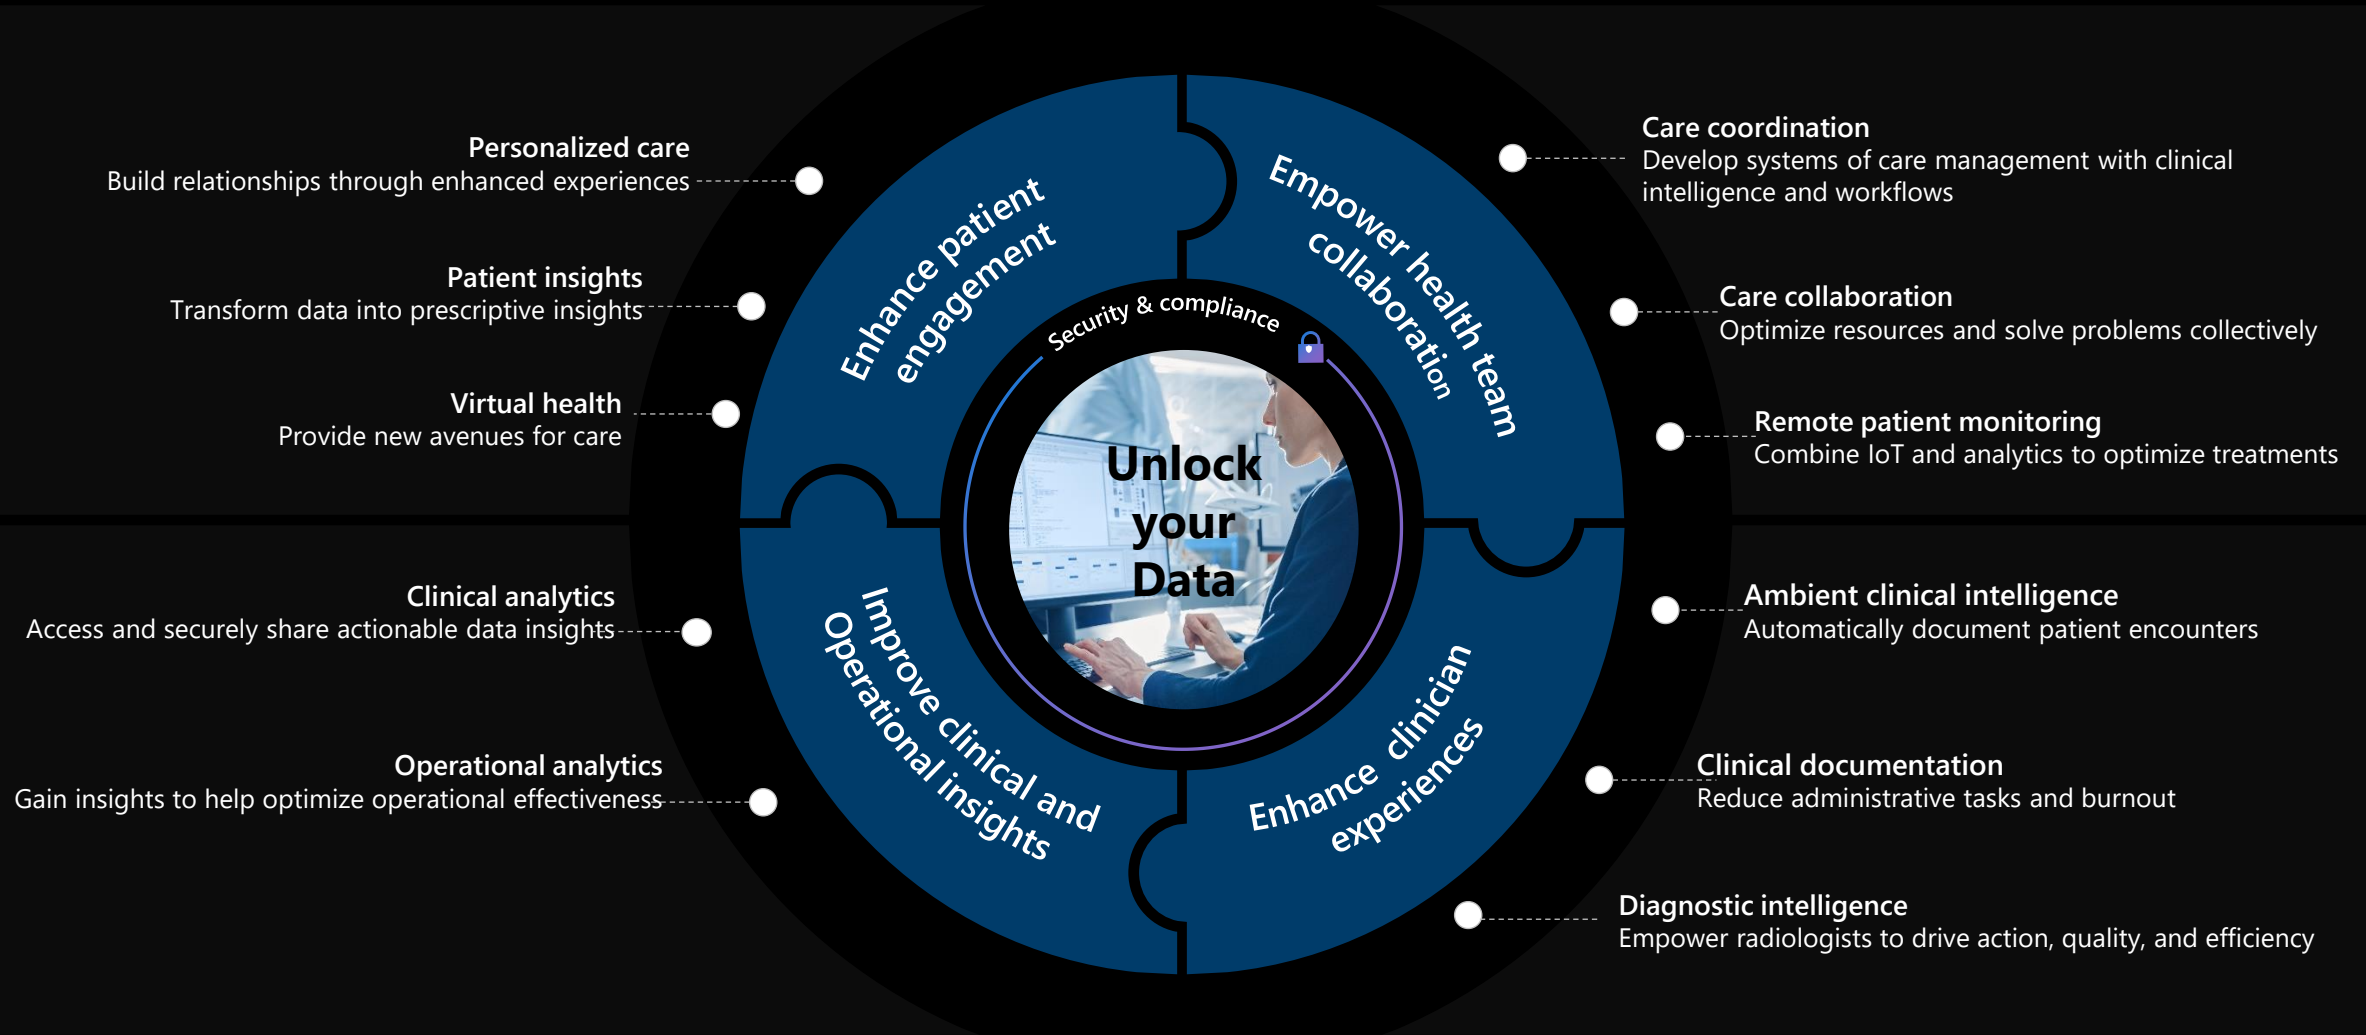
Personalized care
Build relationships through enhanced experiences

Patient insights
Transform data into prescriptive insights

Virtual health
Provide new avenues for care

Clinical analytics
Access and securely share actionable data insights

Operational analytics
Gain insights to help optimize operational effectiveness

Enhance patient engagement

Empower health team collaboration

Improve clinical and Operational insights

Enhance clinician experiences

Security & compliance

Unlock your Data

Care coordination
Develop systems of care management with clinical intelligence and workflows

Care collaboration
Optimize resources and solve problems collectively

Remote patient monitoring
Combine IoT and analytics to optimize treatments

Ambient clinical intelligence
Automatically document patient encounters

Clinical documentation
Reduce administrative tasks and burnout

Diagnostic intelligence
Empower radiologists to drive action, quality, and efficiency